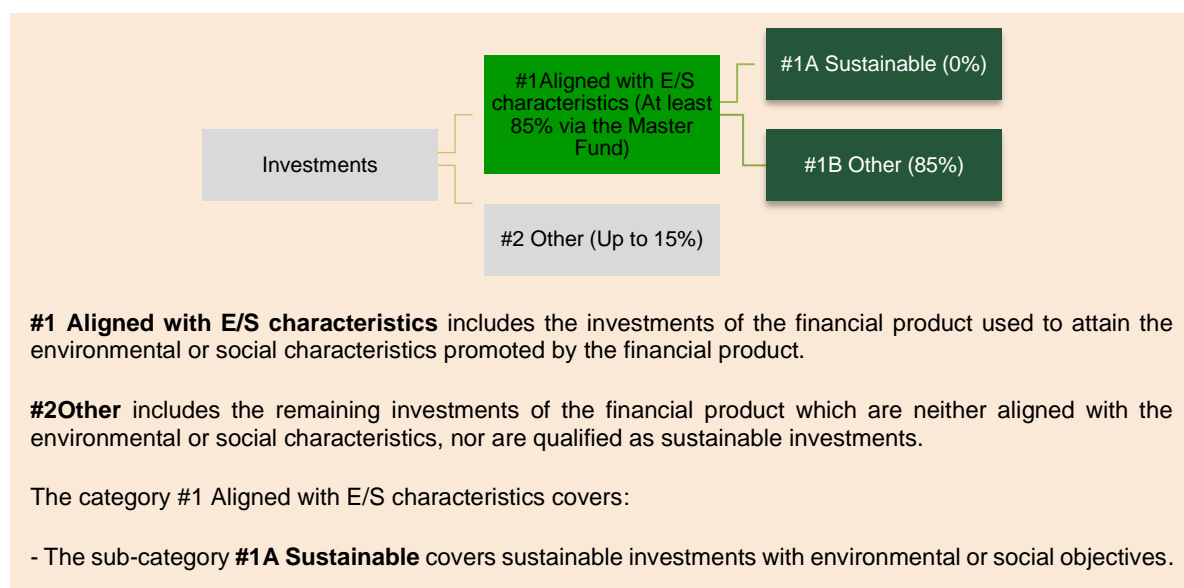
Investments

#1Aligned with E/S characteristics (At least 85% via the Master Fund)

#1A Sustainable (0%)

#1B Other (85%)

#2 Other (Up to 15%)

**#1 Aligned with E/S characteristics** includes the investments of the financial product used to attain the environmental or social characteristics promoted by the financial product.

**#2Other** includes the remaining investments of the financial product which are neither aligned with the environmental or social characteristics, nor are qualified as sustainable investments.

The category #1 Aligned with E/S characteristics covers:

- The sub-category **#1A Sustainable** covers sustainable investments with environmental or social objectives.